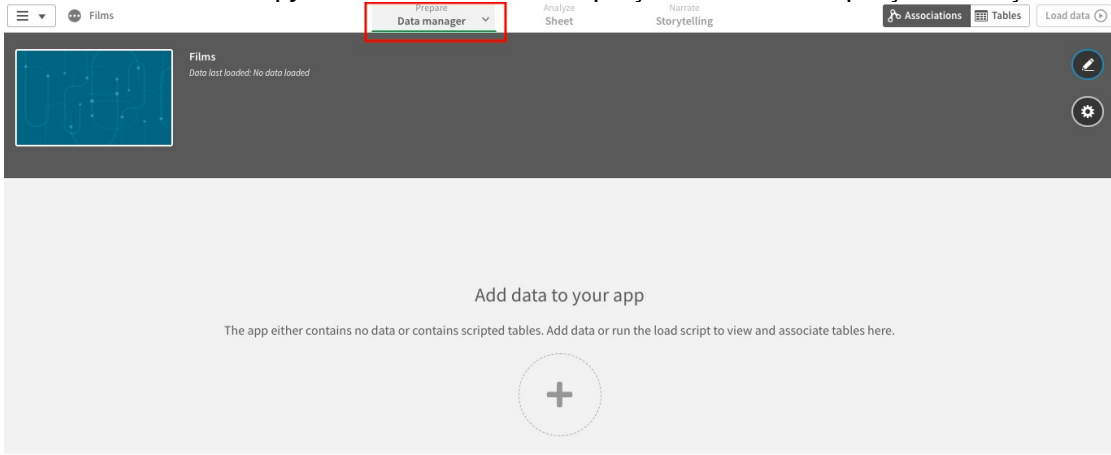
Films

Prepare
Data manager

Analyze
Sheet

Narrate
Storytelling

Associations
Tables
Load data

Films
Data last loaded: No data loaded

Add data to your app

The app either contains no data or contains scripted tables. Add data or run the load script to view and associate tables here.

+